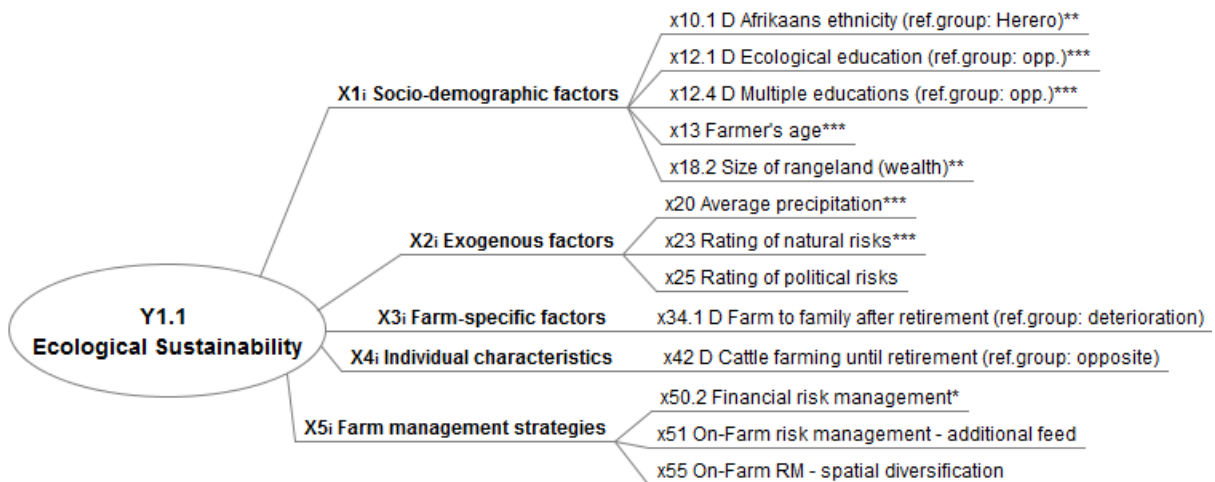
Y1.1
Ecological Sustainability

X1i Socio-demographic factors
x10.1 D Afrikaans ethnicity (ref.group: Herero)**
x12.1 D Ecological education (ref.group: opp.)***
x12.4 D Multiple educations (ref.group: opp.)***
x13 Farmer's age***
x18.2 Size of rangeland (wealth)**

X2i Exogenous factors
x20 Average precipitation***
x23 Rating of natural risks***
x25 Rating of political risks

X3i Farm-specific factors
x34.1 D Farm to family after retirement (ref.group: deterioration)

X4i Individual characteristics
x42 D Cattle farming until retirement (ref.group: opposite)

X5i Farm management strategies
x50.2 Financial risk management*
x51 On-Farm risk management - additional feed
x55 On-Farm RM - spatial diversification